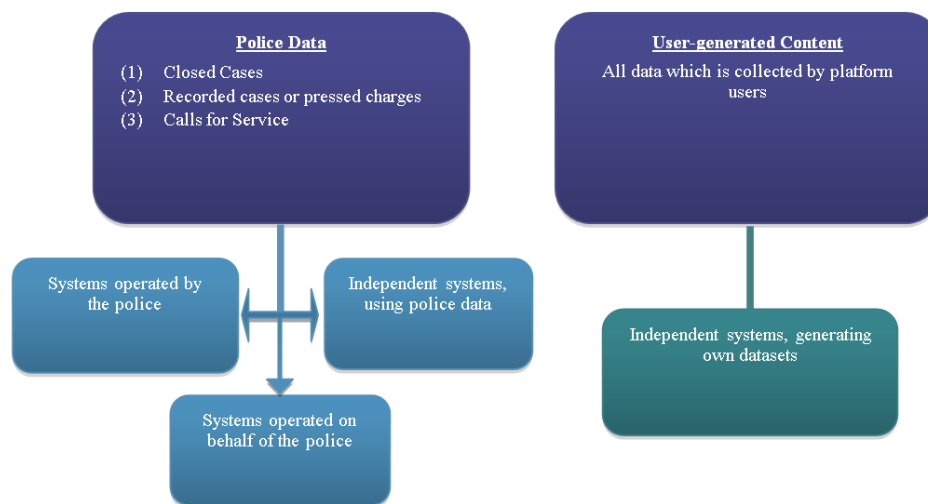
Police Data

(1) Closed Cases
(2) Recorded cases or pressed charges
(3) Calls for Service

User-generated Content

All data which is collected by platform users

Systems operated by the police

Independent systems, using police data

Independent systems, generating own datasets

Systems operated on behalf of the police